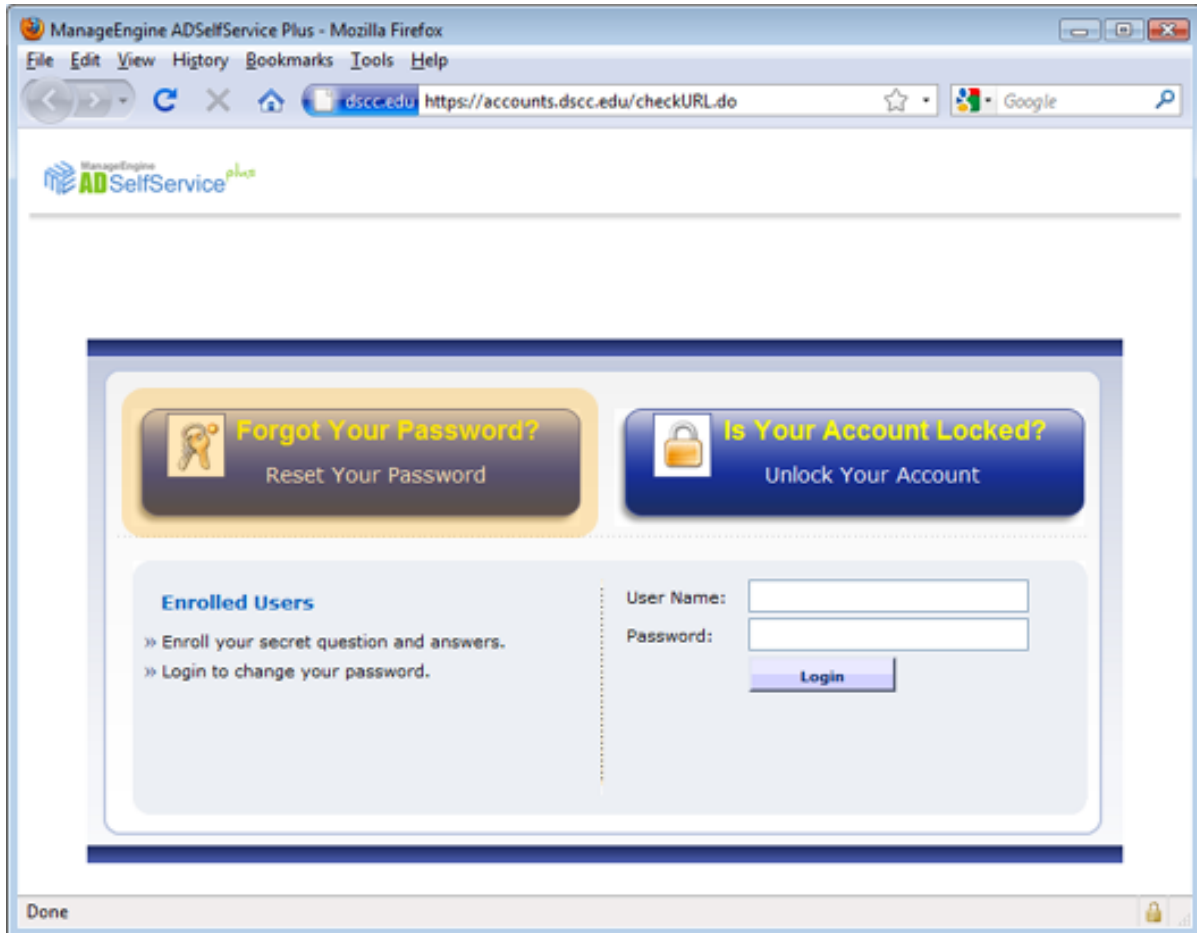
ManageEngine ADSelfService Plus - Mozilla Firefox

File Edit View History Bookmarks Tools Help

dscc.edu https://accounts.dscc.edu/checkURL.do

Google

ManageEngine AD SelfService plus

Forgot Your Password?
Reset Your Password

Is Your Account Locked?
Unlock Your Account

Enrolled Users
» Enroll your secret question and answers.
» Login to change your password.

User Name:
Password:
Login

Done